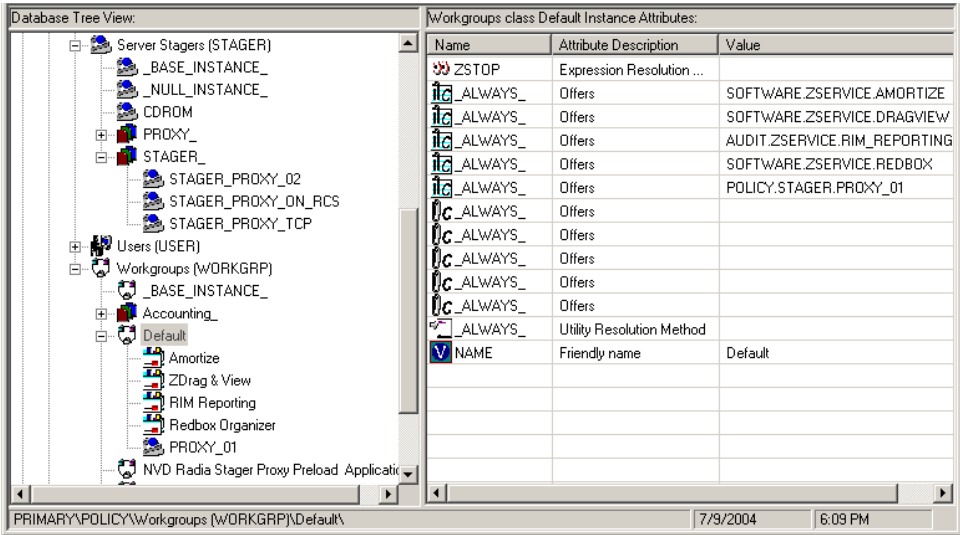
Database Tree View:

Server Stagers (STAGER)
_BASE_INSTANCE_
_NULL_INSTANCE_
CDROM
PROXY_
STAGER_
STAGER_PROXY_02
STAGER_PROXY_ON_RCS
STAGER_PROXY_TCP
Users (USER)
Workgroups (WORKGRP)
_BASE_INSTANCE_
Accounting_
Default
Amortize
ZDrag & View
RIM Reporting
Redbox Organizer
PROXY_01
NVD Radia Stager Proxy Preload Applicati

Workgroups class Default Instance Attributes:

| Name | Attribute Description | Value |
|---|---|---|
| ZSTOP | Expression Resolution ... | |
| _ALWAYS_ | Offers | SOFTWARE.ZSERVICE.AMORTIZE |
| _ALWAYS_ | Offers | SOFTWARE.ZSERVICE.DRAGVIEW |
| _ALWAYS_ | Offers | AUDIT.ZSERVICE.RIM_REPORTING |
| _ALWAYS_ | Offers | SOFTWARE.ZSERVICE.REDBOX |
| _ALWAYS_ | Offers | POLICY.STAGER.PROXY_01 |
| _ALWAYS_ | Offers | |
| _ALWAYS_ | Offers | |
| _ALWAYS_ | Offers | |
| _ALWAYS_ | Offers | |
| _ALWAYS_ | Offers | |
| _ALWAYS_ | Utility Resolution Method | |
| NAME | Friendly name | Default |

PRIMARY\POLICY\Workgroups (WORKGRP)\Default\ 7/9/2004 6:09 PM